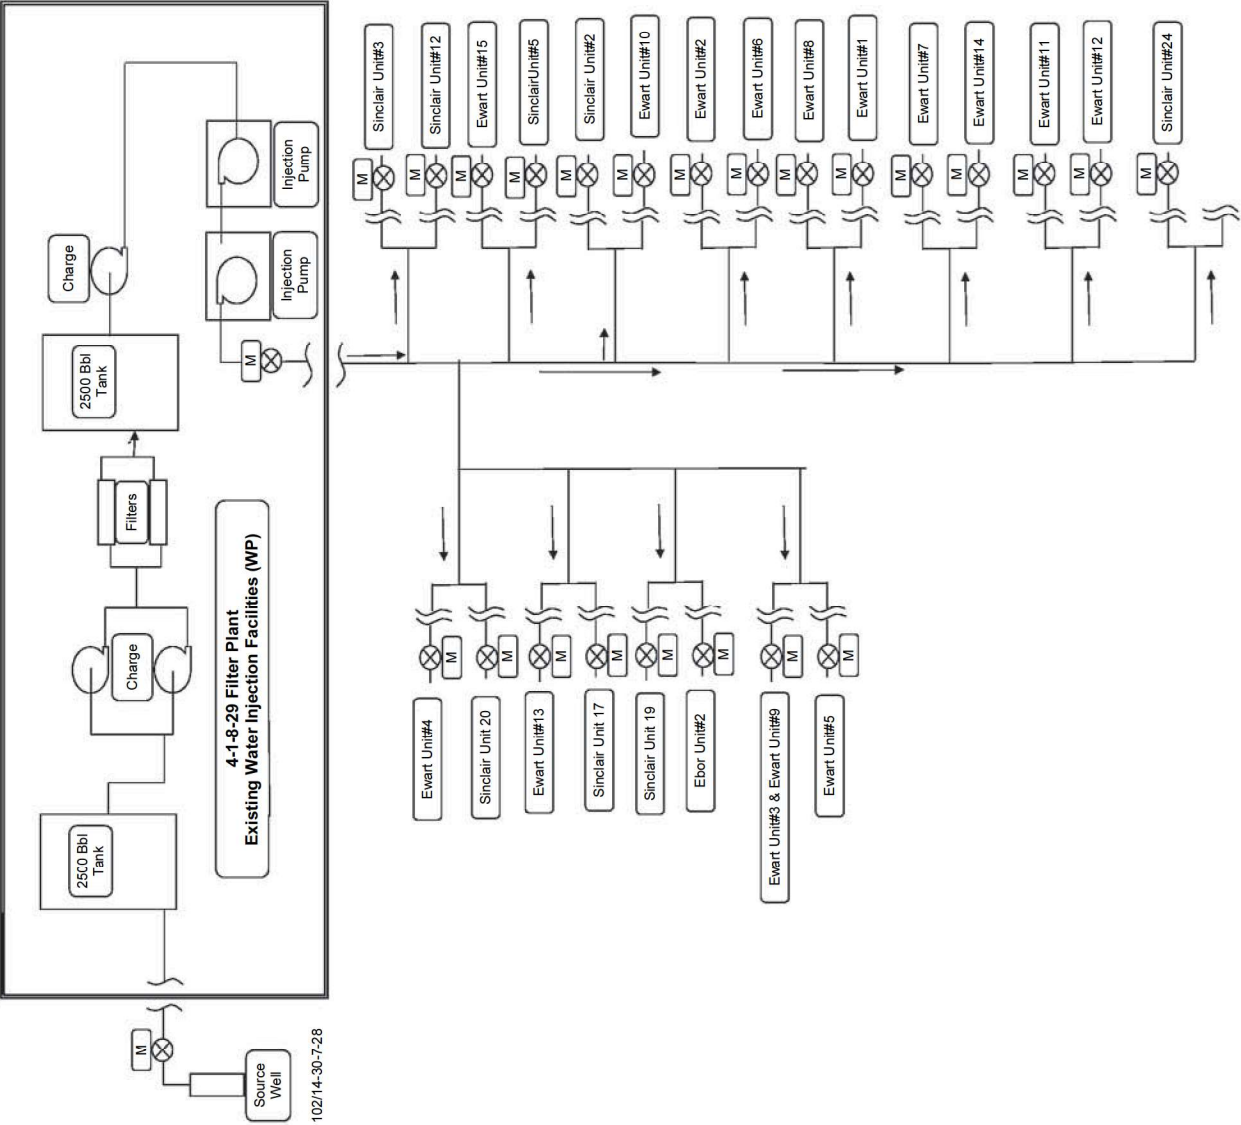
4-1-8-29 Filter Plant
Existing Water Injection Facilities (WP)

2500 Bbl Tank

Charge

Filters

2500 Bbl Tank

Charge

Injection Pump

Injection Pump

M

Source Well

M

102/14-30-7-28

Sinclair Unit#3
M
Sinclair Unit#12
M
Ewart Unit#15
M
SinclairUnit#5
M
Sinclair Unit#2
M
Ewart Unit#10
M
Ewart Unit#2
M
Ewart Unit#6
M
Ewart Unit#8
M
Ewart Unit#1
M
Ewart Unit#7
M
Ewart Unit#14
M
Ewart Unit#11
M
Ewart Unit#12
M
Sinclair Unit#24
M

M
Ewart Unit#4
M
Sinclair Unit 20
M
Ewart Unit#13
M
Sinclair Unit 17
M
Sinclair Unit 19
M
Ebor Unit#2
M
Ewart Unit#3 & Ewart Unit#9
M
Ewart Unit#5